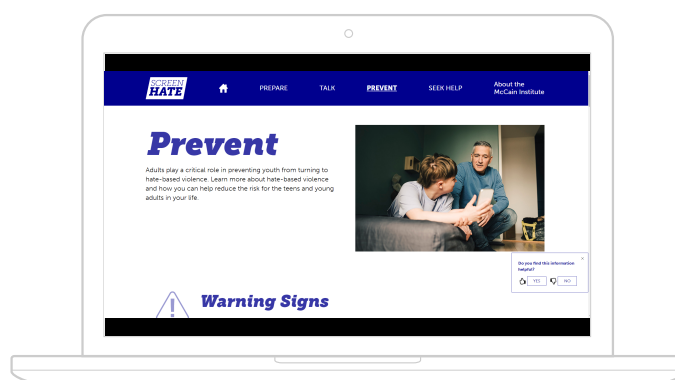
SCREEN HATE

PREPARE TALK PREVENT SEEK HELP About the McCain Institute

Prevent

Adults play a critical role in preventing youth from turning to hate-based violence. Learn more about hate-based violence and how you can help reduce the risk for the teens and young adults in your life.

Do you find this information helpful?

YES NO

Warning Signs